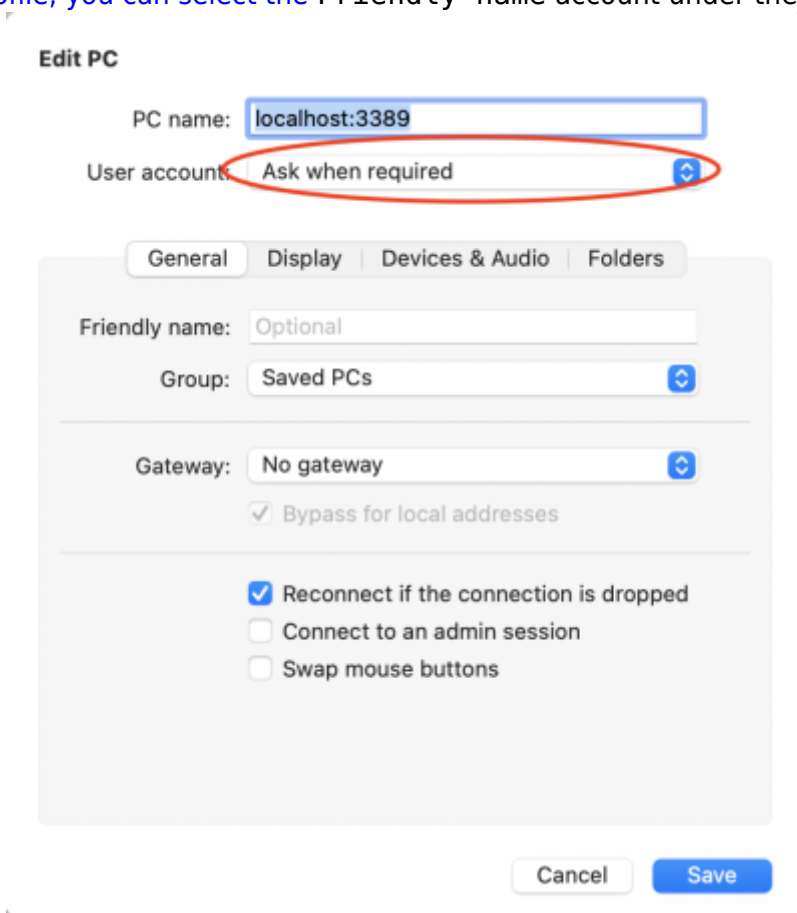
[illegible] you can select the "Friendly" name account under the

Edit PC

PC name: localhost:3389

User account: Ask when required

General | Display | Devices & Audio | Folders

Friendly name: Optional

Group: Saved PCs

Gateway: No gateway

Bypass for local addresses

Reconnect if the connection is dropped

Connect to an admin session

Swap mouse buttons

Cancel

Save